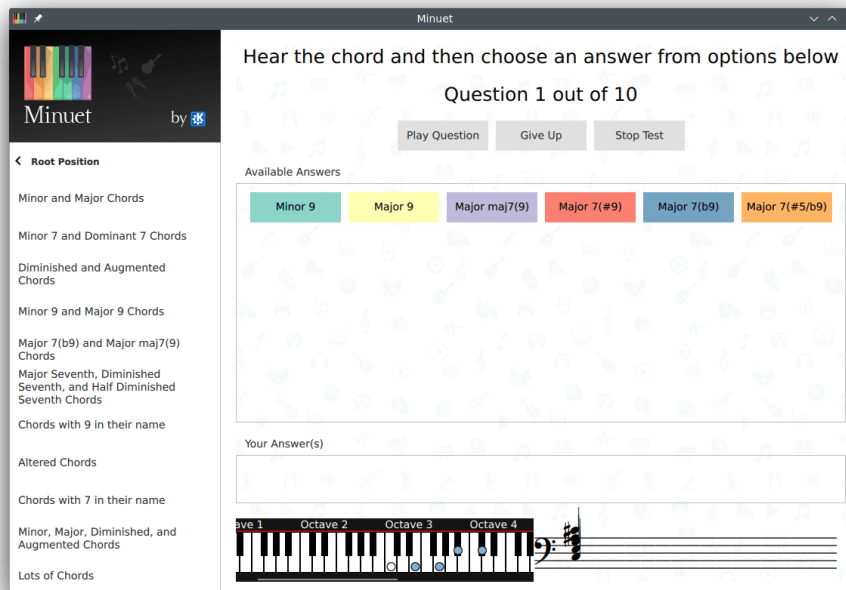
Minuet

Minuet

by

Root Position

Minor and Major Chords

Minor 7 and Dominant 7 Chords

Diminished and Augmented Chords

Minor 9 and Major 9 Chords

Major 7(b9) and Major maj7(9) Chords

Major Seventh, Diminished Seventh, and Half Diminished Seventh Chords

Chords with 9 in their name

Altered Chords

Chords with 7 in their name

Minor, Major, Diminished, and Augmented Chords

Lots of Chords

Hear the chord and then choose an answer from options below

Question 1 out of 10

Play Question

Give Up

Stop Test

Available Answers

Minor 9

Major 9

Major maj7(9)

Major 7(#9)

Major 7(b9)

Major 7(#5/b9)

Your Answer(s)

ave 1

Octave 2

Octave 3

Octave 4